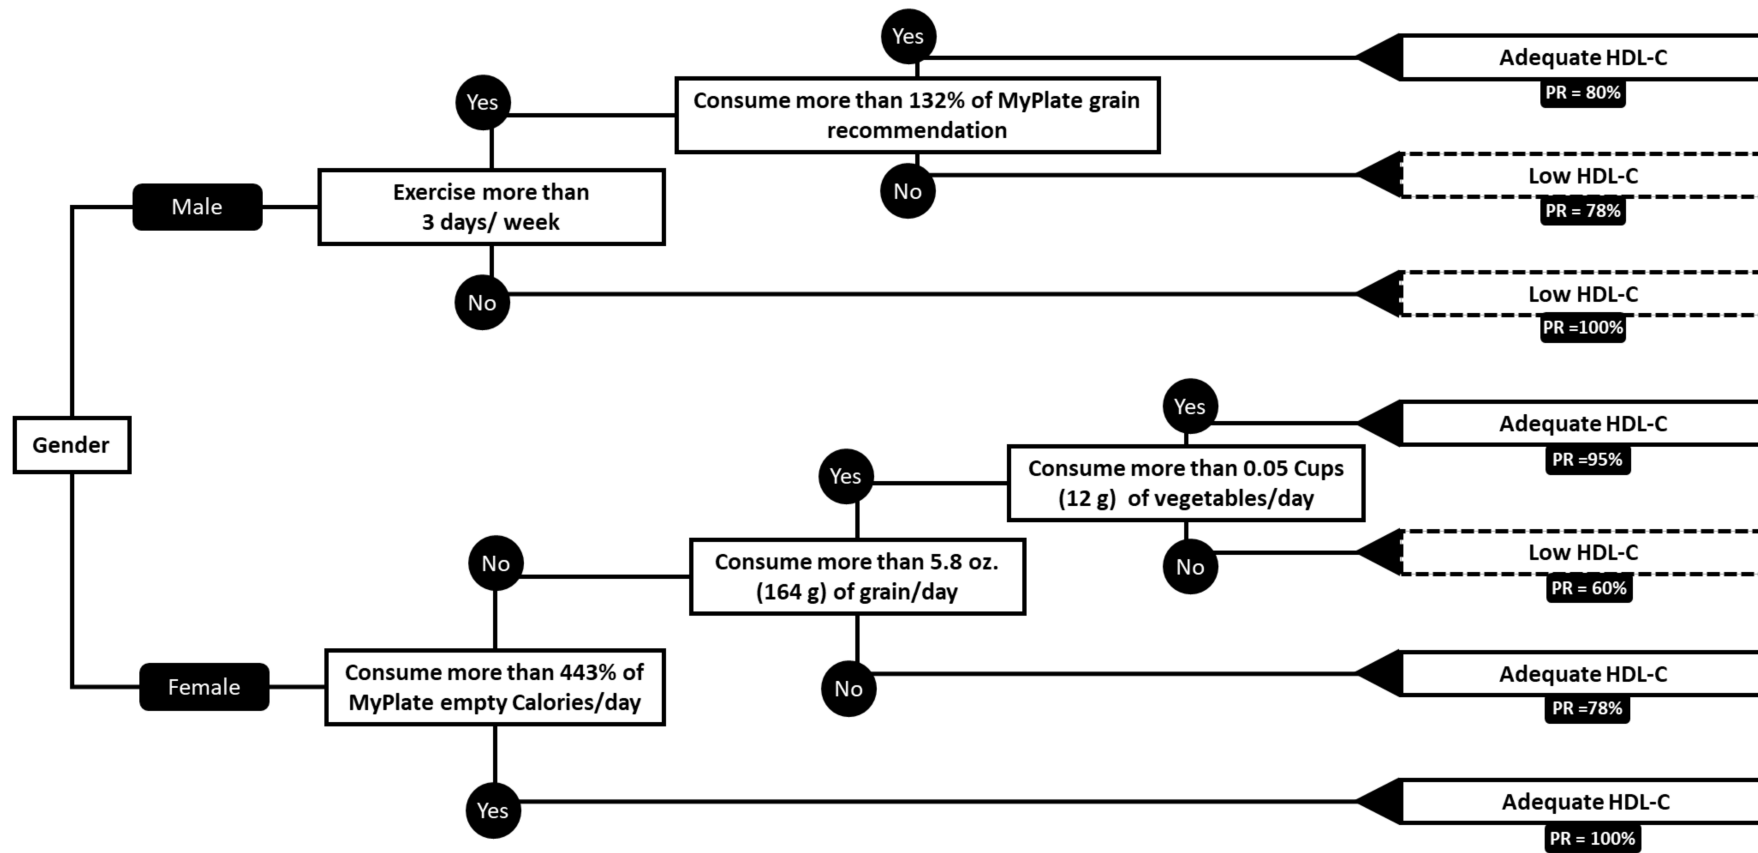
Gender

Male

Exercise more than 3 days/ week

Yes

Consume more than 132% of MyPlate grain recommendation

Yes

Adequate HDL-C

PR = 80%

No

Low HDL-C

PR = 78%

No

Low HDL-C

PR =100%

Female

Consume more than 443% of MyPlate empty Calories/day

No

Consume more than 5.8 oz. (164 g) of grain/day

Yes

Consume more than 0.05 Cups (12 g) of vegetables/day

Yes

Adequate HDL-C

PR =95%

No

Low HDL-C

PR = 60%

No

Adequate HDL-C

PR =78%

Yes

Adequate HDL-C

PR = 100%